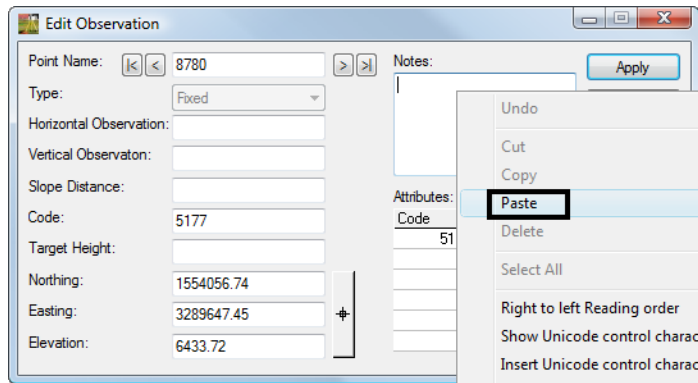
Edit Observation

Point Name: |< < 8780 > >|

Type: Fixed

Horizontal Observation:

Vertical Observaton:

Slope Distance:

Code: 5177

Target Height:

Northing: 1554056.74

Easting: 3289647.45

Elevation: 6433.72

Notes:

Apply

Attributes:

| Code |
|---|
| 51 |

Undo

Cut

Copy

Paste

Delete

Select All

Right to left Reading order

Show Unicode control charac

Insert Unicode control charac